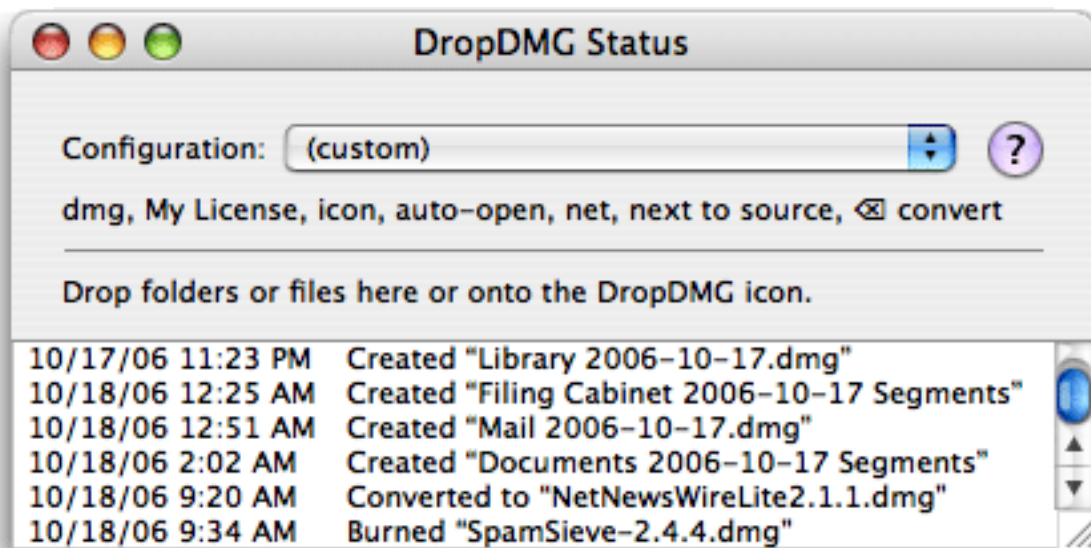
DropDMG Status

Configuration: (custom)

?

dmg, My License, icon, auto-open, net, next to source, ⌫ convert

Drop folders or files here or onto the DropDMG icon.

| | |
|---|---|
| 10/17/06 11:23 PM | Created “Library 2006-10-17.dmg” |
| 10/18/06 12:25 AM | Created “Filing Cabinet 2006-10-17 Segments” |
| 10/18/06 12:51 AM | Created “Mail 2006-10-17.dmg” |
| 10/18/06 2:02 AM | Created “Documents 2006-10-17 Segments” |
| 10/18/06 9:20 AM | Converted to "NetNewsWireLite2.1.1.dmg" |
| 10/18/06 9:34 AM | Burned “SpamSieve-2.4.4.dmg” |